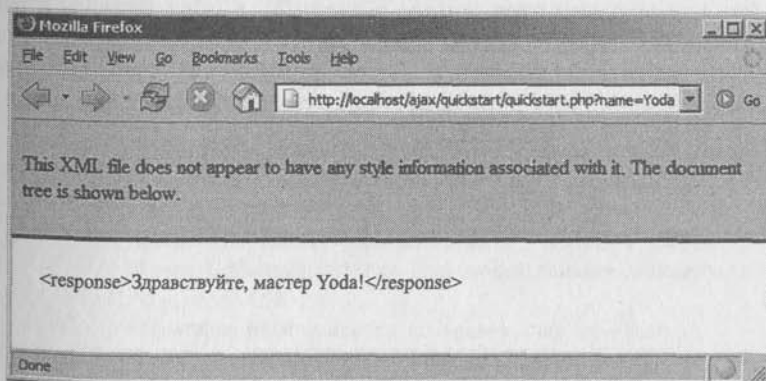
Mozilla Firefox

File Edit View Go Bookmarks Tools Help

http://localhost/ajax/quickstart/quickstart.php?name=Yoda

Go

This XML file does not appear to have any style information associated with it. The document tree is shown below.

<response>Здравствуйте, мастер Yoda!</response>

Done